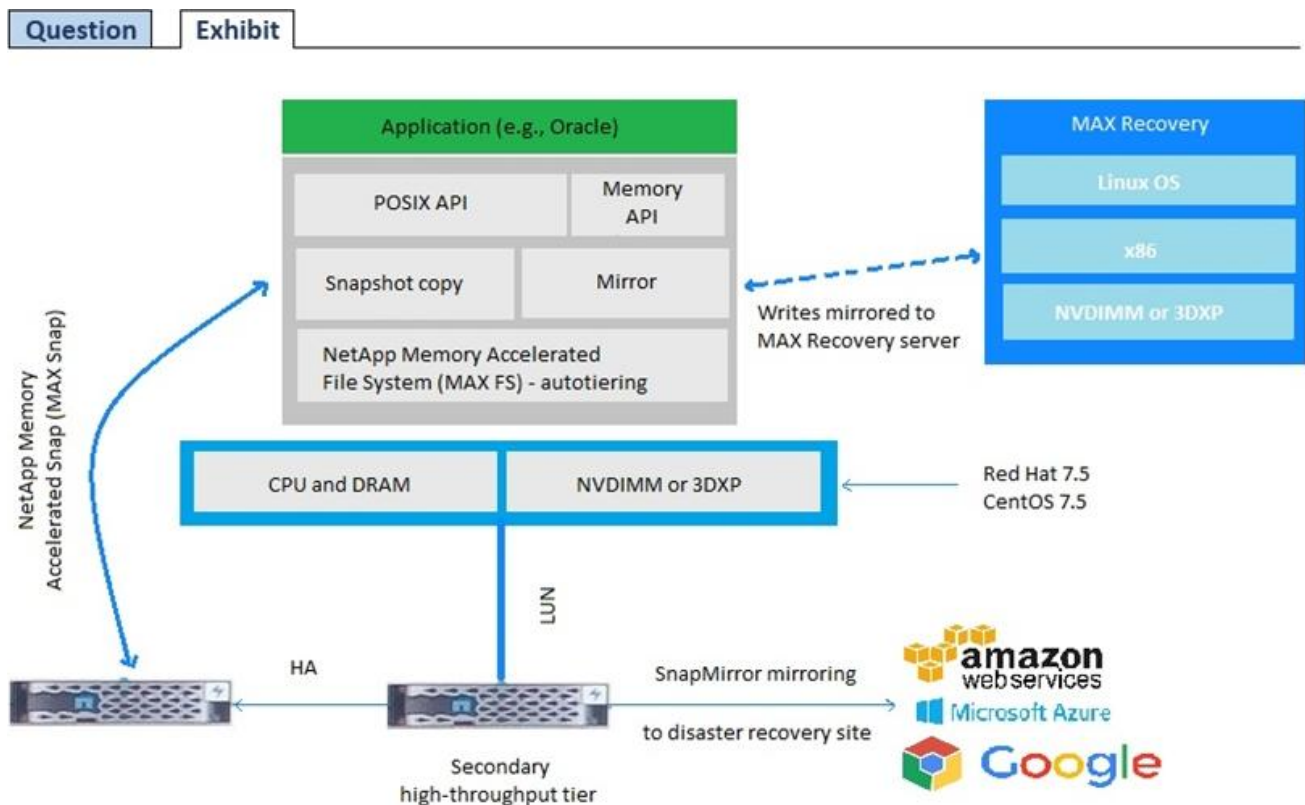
Question

Exhibit

Application (e.g., Oracle)

POSIX API

Memory API

Snapshot copy

Mirror

NetApp Memory Accelerated File System (MAX FS) - autotiering

MAX Recovery

Linux OS

x86

NVDIMM or 3DXP

Writes mirrored to MAX Recovery server

NetApp Memory Accelerated Snap (MAX Snap)

CPU and DRAM

NVDIMM or 3DXP

Red Hat 7.5
CentOS 7.5

LUN

HA

SnapMirror mirroring

to disaster recovery site

Secondary high-throughput tier

amazon web services

Microsoft Azure

Google